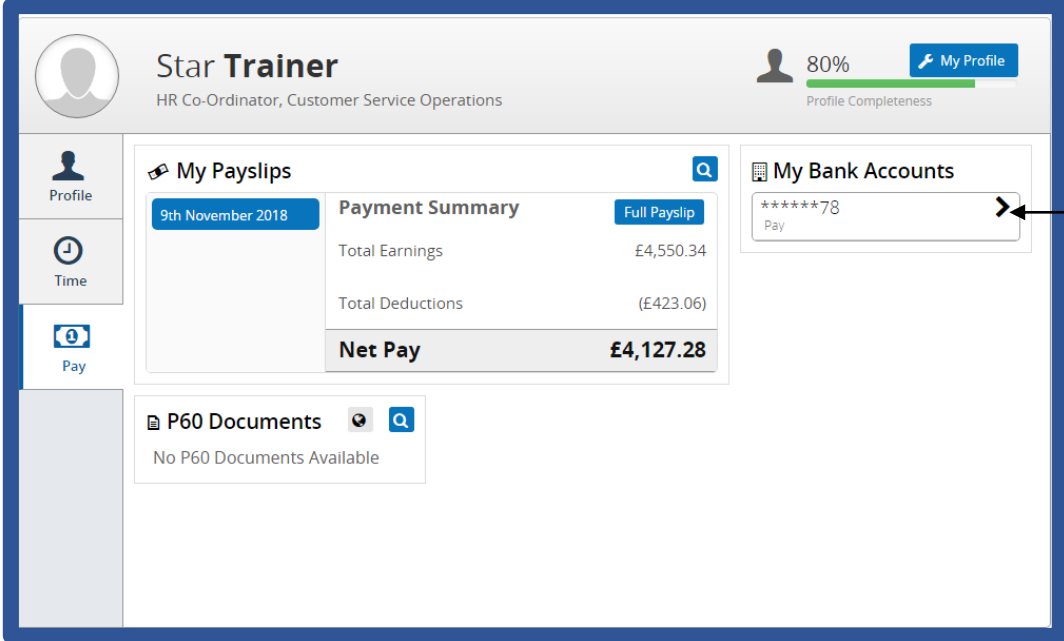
Star **Trainer**
HR Co-Ordinator, Customer Service Operations

80%
Profile Completeness
My Profile

Profile
Time
Pay

My Payslips

9th November 2018

Payment Summary
Full Payslip

| | |
|---|---|
| Total Earnings | £4,550.34 |
| Total Deductions | (£423.06) |
| **Net Pay** | **£4,127.28** |

My Bank Accounts
******78
Pay

P60 Documents
No P60 Documents Available